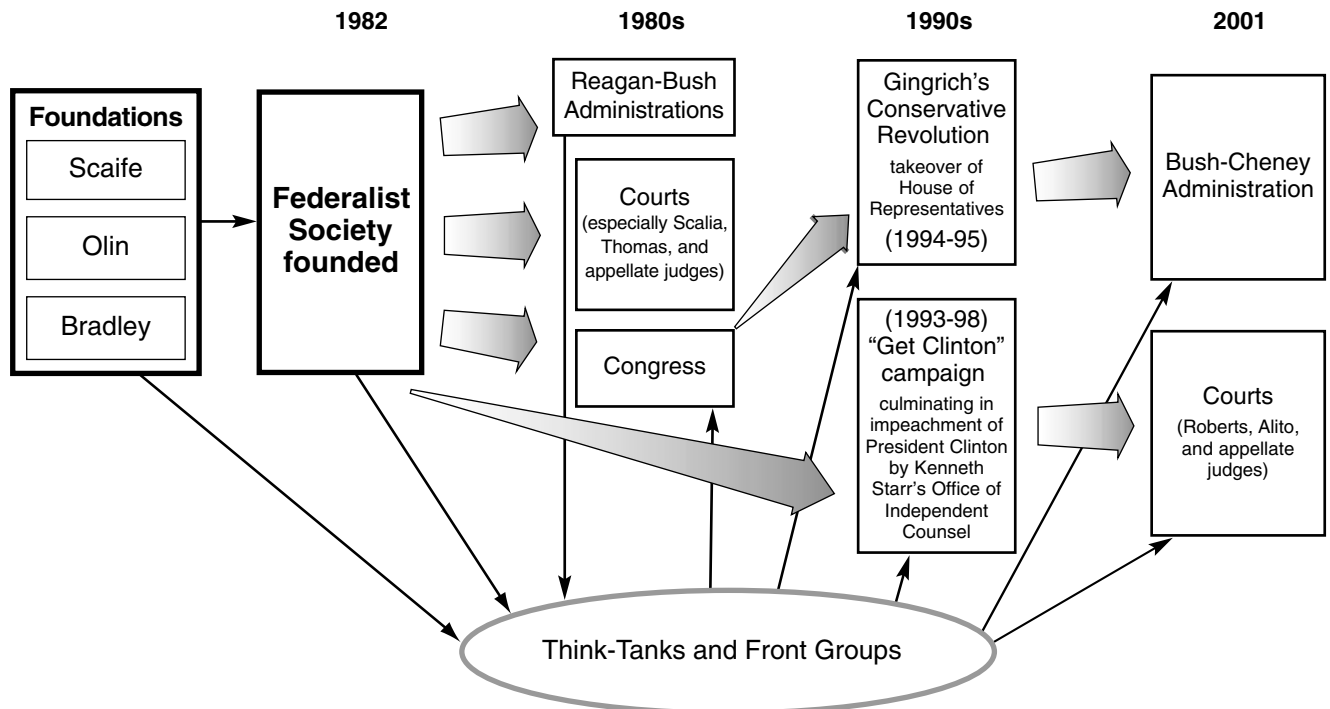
1982

1980s

1990s

2001

Foundations

Scaife

Olin

Bradley

Federalist Society founded

Reagan-Bush Administrations

Courts (especially Scalia, Thomas, and appellate judges)

Congress

Gingrich's Conservative Revolution

takeover of House of Representatives

(1994-95)

(1993-98) "Get Clinton" campaign

culminating in impeachment of President Clinton by Kenneth Starr's Office of Independent Counsel

Bush-Cheney Administration

Courts

(Roberts, Alito, and appellate judges)

Think-Tanks and Front Groups